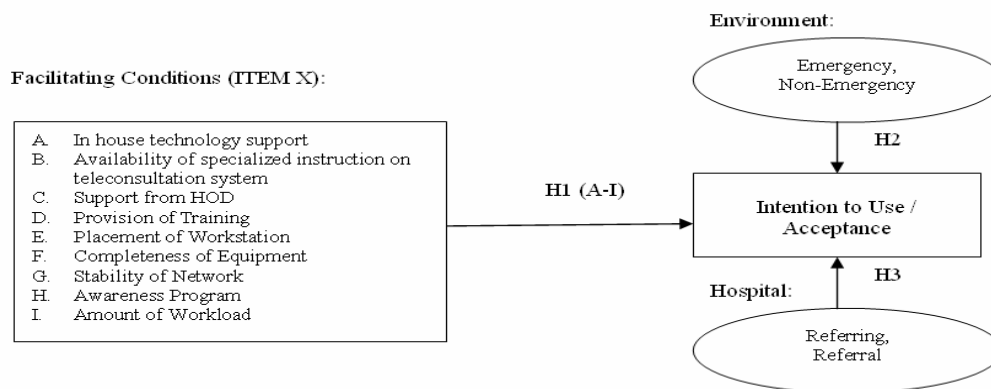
Environment:

Emergency, Non-Emergency

Facilitating Conditions (ITEM X):

A. In house technology support
B. Availability of specialized instruction on teleconsultation system
C. Support from HOD
D. Provision of Training
E. Placement of Workstation
F. Completeness of Equipment
G. Stability of Network
H. Awareness Program
I. Amount of Workload

H1 (A-I)

H2

Intention to Use / Acceptance

H3

Hospital:

Referring, Referral